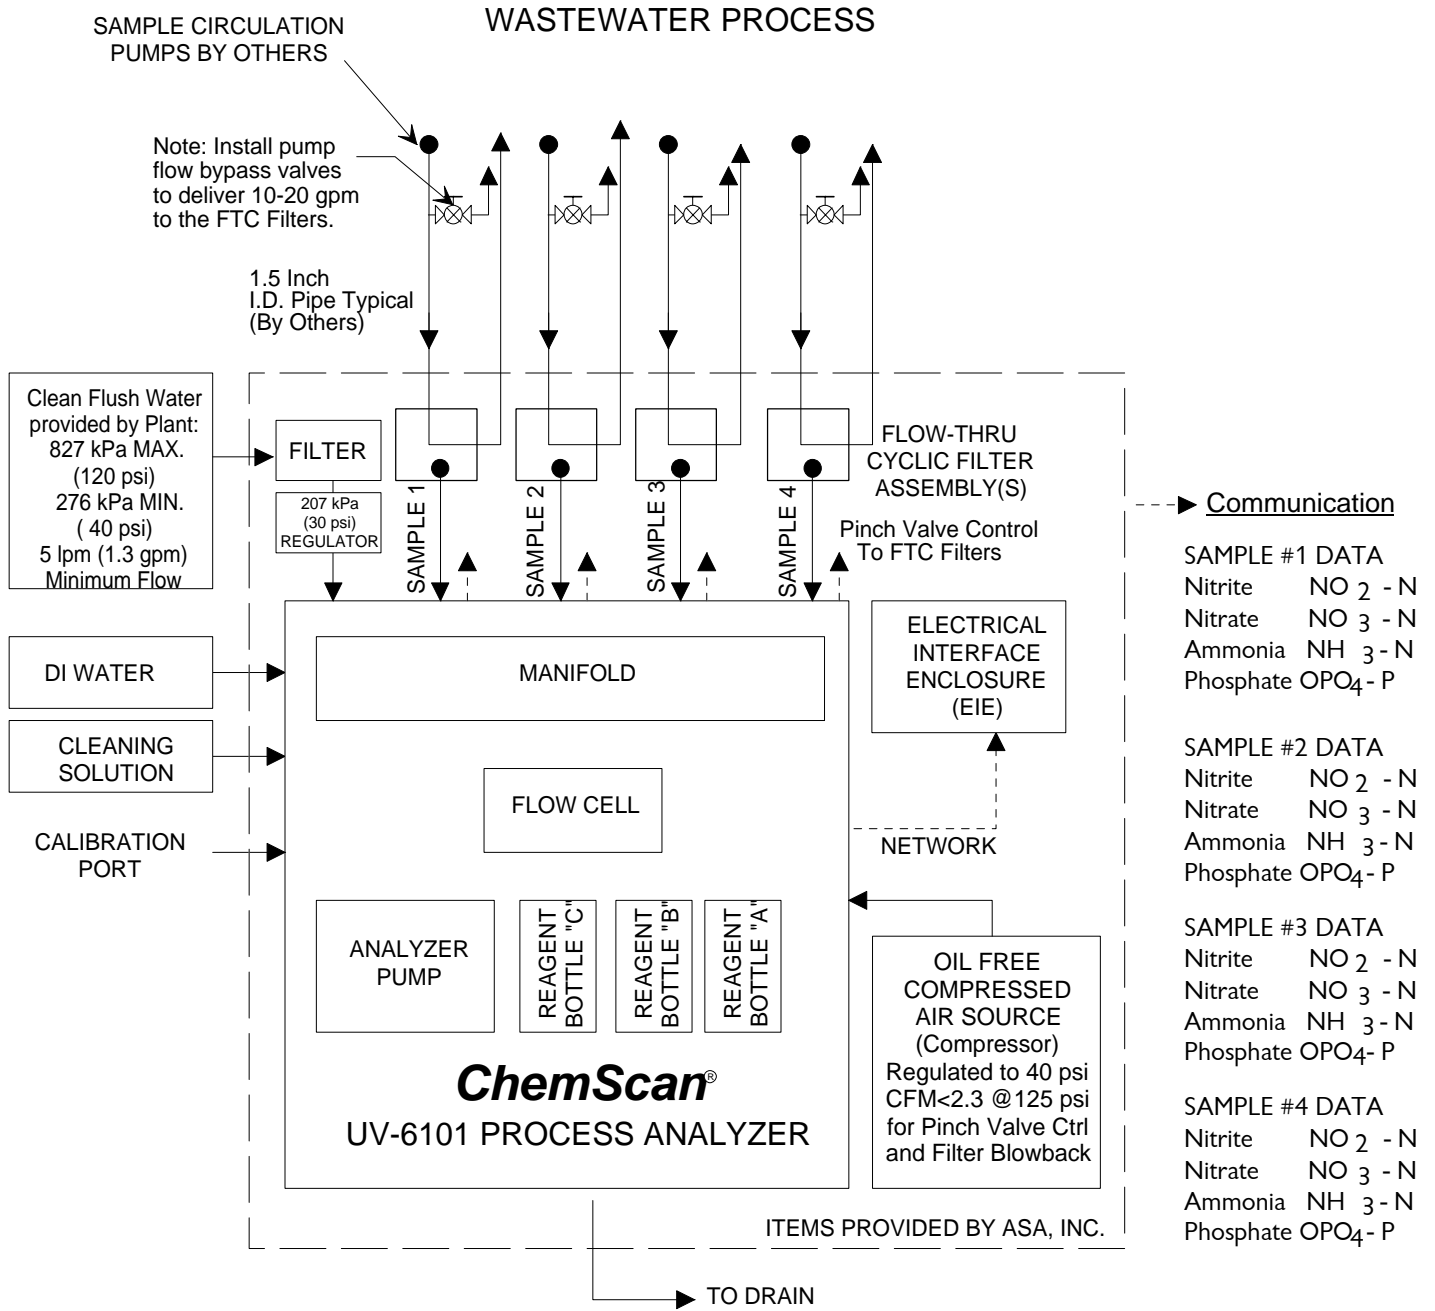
WASTEWATER PROCESS

SAMPLE CIRCULATION PUMPS BY OTHERS

Note: Install pump flow bypass valves to deliver 10-20 gpm to the FTC Filters.

1.5 Inch I.D. Pipe Typical (By Others)

Clean Flush Water provided by Plant: 827 kPa MAX. (120 psi) 276 kPa MIN. ( 40 psi) 5 lpm (1.3 gpm) Minimum Flow

FILTER

207 kPa (30 psi) REGULATOR

SAMPLE 1

SAMPLE 2

SAMPLE 3

SAMPLE 4

FLOW-THRU CYCLIC FILTER ASSEMBLY(S)

Pinch Valve Control To FTC Filters

Communication

DI WATER

MANIFOLD

ELECTRICAL INTERFACE ENCLOSURE (EIE)

CLEANING SOLUTION

FLOW CELL

CALIBRATION PORT

NETWORK

ANALYZER PUMP

REAGENT BOTTLE "C"

REAGENT BOTTLE "B"

REAGENT BOTTLE "A"

OIL FREE COMPRESSED AIR SOURCE (Compressor) Regulated to 40 psi CFM<2.3 @125 psi for Pinch Valve Ctrl and Filter Blowback

ChemScan®
UV-6101 PROCESS ANALYZER

ITEMS PROVIDED BY ASA, INC.

TO DRAIN

SAMPLE #1 DATA
Nitrite NO $_2$ - N
Nitrate NO $_3$ - N
Ammonia NH $_3$ - N
Phosphate OPO$_4$ - P

SAMPLE #2 DATA
Nitrite NO $_2$ - N
Nitrate NO $_3$ - N
Ammonia NH $_3$ - N
Phosphate OPO$_4$ - P

SAMPLE #3 DATA
Nitrite NO $_2$ - N
Nitrate NO $_3$ - N
Ammonia NH $_3$ - N
Phosphate OPO$_4$ - P

SAMPLE #4 DATA
Nitrite NO $_2$ - N
Nitrate NO $_3$ - N
Ammonia NH $_3$ - N
Phosphate OPO$_4$ - P